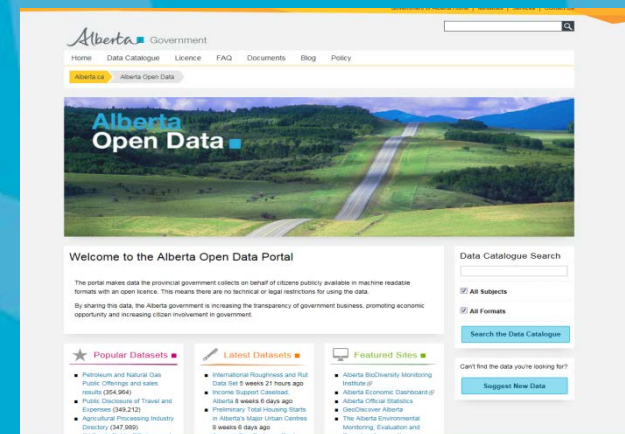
Government of Alberta Home | Ministries | Services | Contact Us

Alberta Government

Home Data Catalogue Licence FAQ Documents Blog Policy

Alberta.ca Alberta Open Data

Alberta Open Data

Welcome to the Alberta Open Data Portal

The portal makes data the provincial government collects on behalf of citizens publicly available in machine readable formats with an open licence. This means there are no technical or legal restrictions for using the data.

By sharing this data, the Alberta government is increasing the transparency of government business, promoting economic opportunity and increasing citizen involvement in government.

Data Catalogue Search

All Subjects

All Formats

Search the Data Catalogue

Can't find the data you're looking for?

Suggest New Data

Popular Datasets

- Petroleum and Natural Gas Public Offerings and sales results (354,964)
- Public Disclosure of Travel and Expenses (349,212)
- Agricultural Processing Industry Directory (347,989)

Latest Datasets

- International Roughness and Rut Data Set 5 weeks 21 hours ago
- Income Support Caseload, Alberta 8 weeks 6 days ago
- Preliminary Total Housing Starts in Alberta's Major Urban Centres 8 weeks 6 days ago

Featured Sites

- Alberta BioDiversity Monitoring Institute
- Alberta Economic Dashboard
- Alberta Official Statistics
- GeoDiscover Alberta
- The Alberta Environmental Monitoring, Evaluation and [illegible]